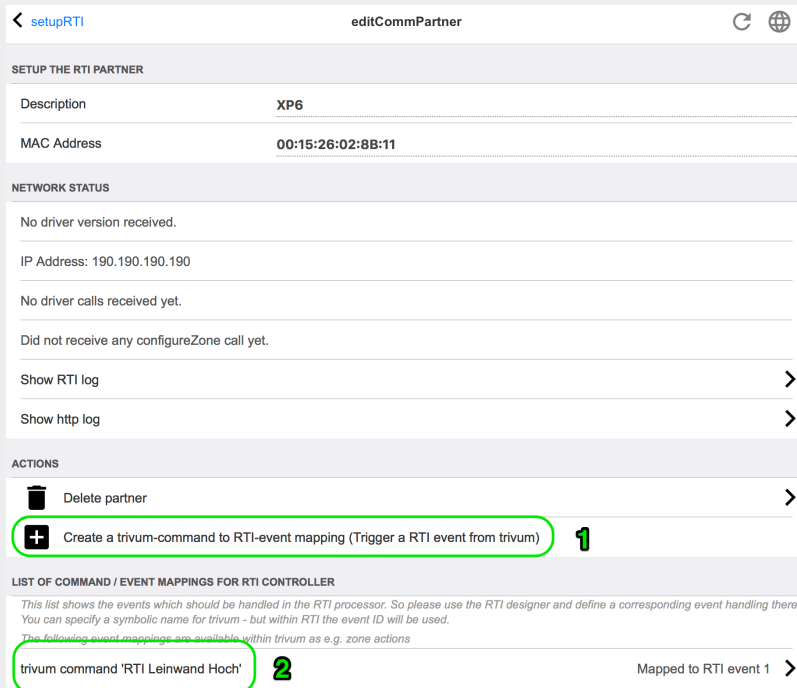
setupRTI

editCommPartner

SETUP THE RTI PARTNER

Description XP6

MAC Address 00:15:26:02:8B:11

NETWORK STATUS

No driver version received.

IP Address: 190.190.190.190

No driver calls received yet.

Did not receive any configureZone call yet.

Show RTI log

Show http log

ACTIONS

Delete partner

Create a trivum-command to RTI-event mapping (Trigger a RTI event from trivum)

1

LIST OF COMMAND / EVENT MAPPINGS FOR RTI CONTROLLER

This list shows the events which should be handled in the RTI processor. So please use the RTI designer and define a corresponding event handling there. You can specify a symbolic name for trivum - but within RTI the event ID will be used.

The following event mappings are available within trivum as e.g. zone actions

trivum command 'RTI Leinwand Hoch'

2

Mapped to RTI event 1